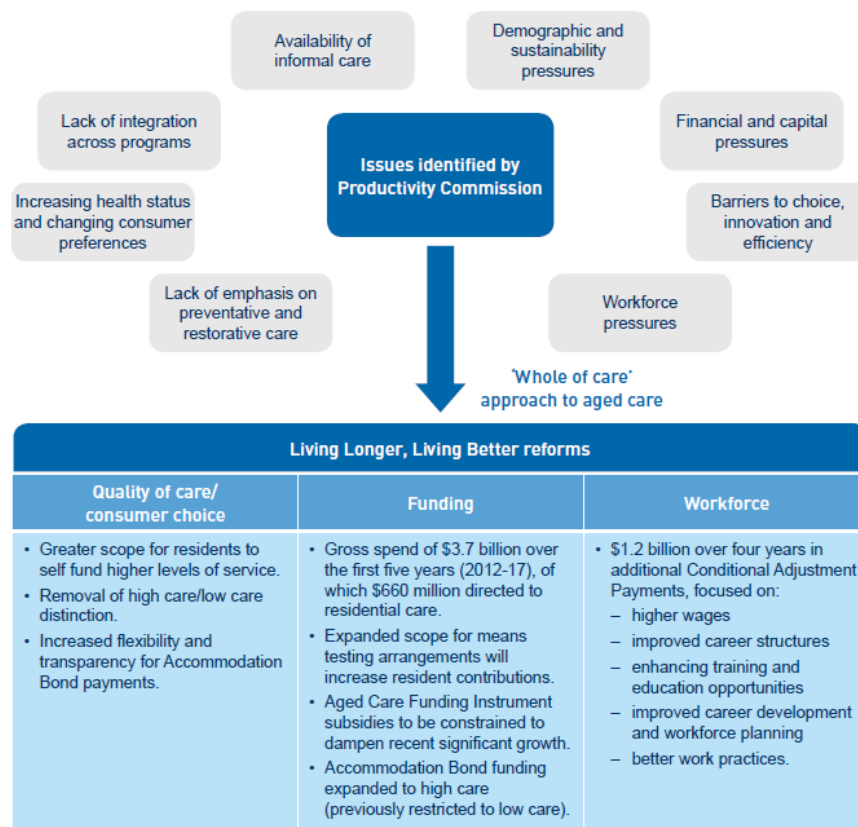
Availability of informal care

Demographic and sustainability pressures

Lack of integration across programs

Financial and capital pressures

Issues identified by Productivity Commission

Increasing health status and changing consumer preferences

Barriers to choice, innovation and efficiency

Lack of emphasis on preventative and restorative care

Workforce pressures

'Whole of care' approach to aged care

Living Longer, Living Better reforms

| Quality of care/ consumer choice | Funding | Workforce |
|---|---|---|
| • Greater scope for residents to self fund higher levels of service. • Removal of high care/low care distinction. • Increased flexibility and transparency for Accommodation Bond payments. | • Gross spend of \$3.7 billion over the first five years (2012-17), of which \$660 million directed to residential care. • Expanded scope for means testing arrangements will increase resident contributions. • Aged Care Funding Instrument subsidies to be constrained to dampen recent significant growth. • Accommodation Bond funding expanded to high care (previously restricted to low care). | • \$1.2 billion over four years in additional Conditional Adjustment Payments, focused on: – higher wages – improved career structures – enhancing training and education opportunities – improved career development and workforce planning – better work practices. |